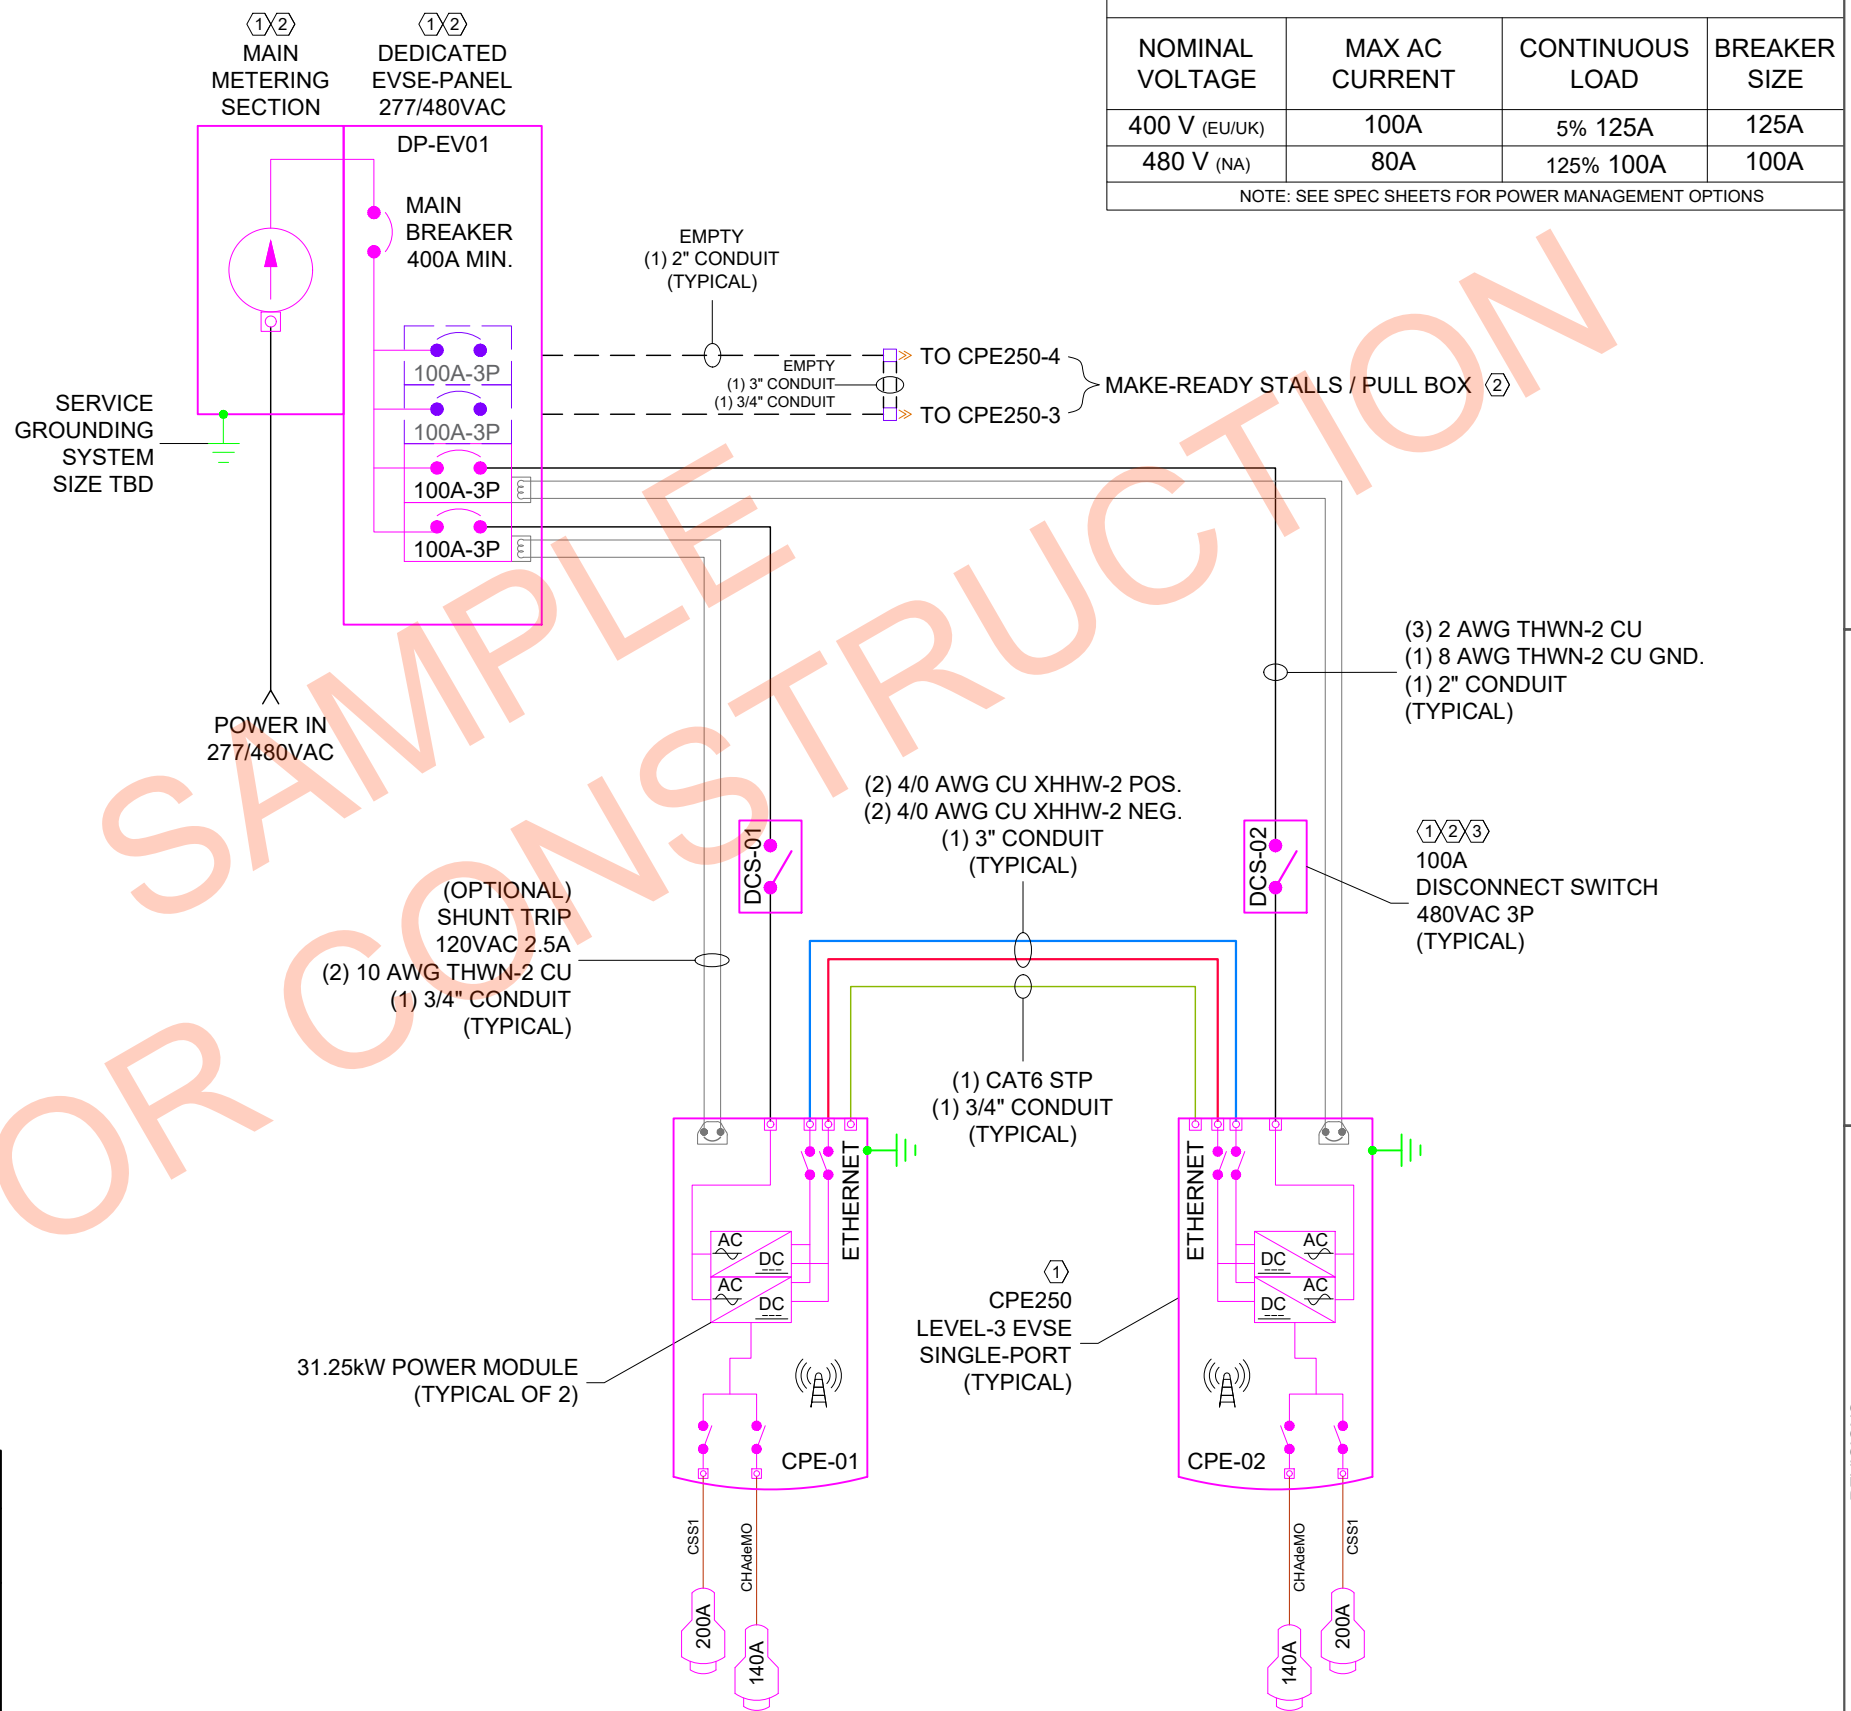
1 2
MAIN METERING SECTION

1 2
DEDICATED EVSE-PANEL 277/480VAC

| NOMINAL VOLTAGE | MAX AC CURRENT | CONTINUOUS LOAD | BREAKER SIZE |
|---|---|---|---|
| 400 V (EU/UK) | 100A | 5% 125A | 125A |
| 480 V (NA) | 80A | 125% 100A | 100A |

NOTE: SEE SPEC SHEETS FOR POWER MANAGEMENT OPTIONS

DP-EV01

MAIN BREAKER 400A MIN.

EMPTY
(1) 2" CONDUIT
(TYPICAL)

100A-3P

100A-3P

100A-3P

100A-3P

EMPTY
(1) 3" CONDUIT
(1) 3/4" CONDUIT

TO CPE250-4

TO CPE250-3

MAKE-READY STALLS / PULL BOX 2

SERVICE GROUNDING SYSTEM SIZE TBD

SAMPLE OR CONSTRUCTION

(3) 2 AWG THWN-2 CU
(1) 8 AWG THWN-2 CU GND.
(1) 2" CONDUIT
(TYPICAL)

POWER IN
277/480VAC

(2) 4/0 AWG CU XHHW-2 POS.
(2) 4/0 AWG CU XHHW-2 NEG.
(1) 3" CONDUIT
(TYPICAL)

DCS-01

DCS-02

1 2 3
100A
DISCONNECT SWITCH
480VAC 3P
(TYPICAL)

(OPTIONAL)
SHUNT TRIP
120VAC 2.5A
(2) 10 AWG THWN-2 CU
(1) 3/4" CONDUIT
(TYPICAL)

(1) CAT6 STP
(1) 3/4" CONDUIT
(TYPICAL)

ETHERNET

ETHERNET

AC
DC
AC
DC

DC
AC
DC
AC

1
CPE250
LEVEL-3 EVSE
SINGLE-PORT
(TYPICAL)

31.25kW POWER MODULE
(TYPICAL OF 2)

CPE-01

CPE-02

CSS1
CHAdeMO
200A
140A

CHAdeMO
CSS1
140A
200A